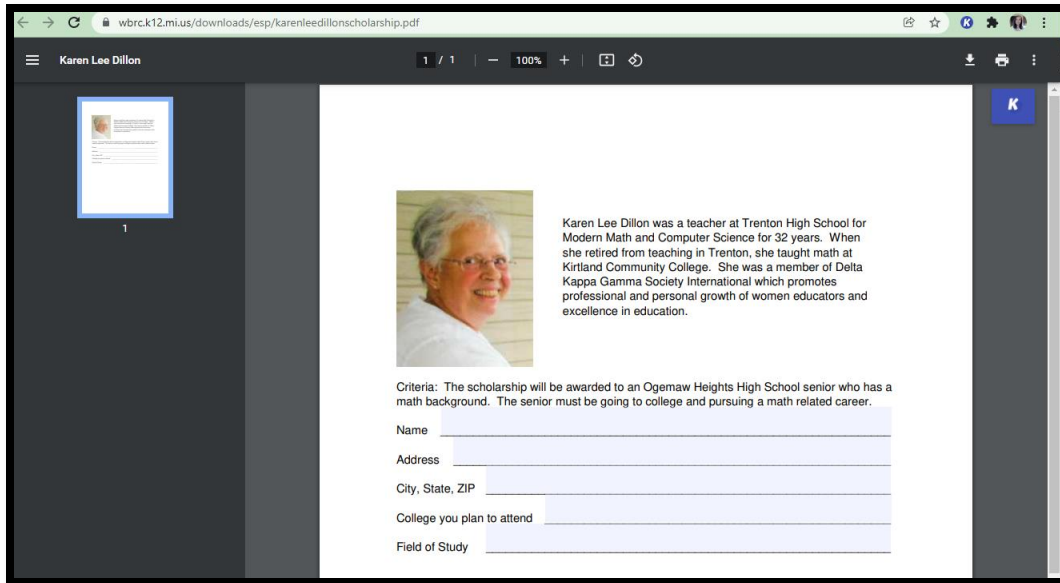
wbrc.k12.mi.us/downloads/esp/karenleedillonscholarship.pdf

Karen Lee Dillon

1 / 1 | — 100% +

1

K

Karen Lee Dillon was a teacher at Trenton High School for Modern Math and Computer Science for 32 years. When she retired from teaching in Trenton, she taught math at Kirtland Community College. She was a member of Delta Kappa Gamma Society International which promotes professional and personal growth of women educators and excellence in education.

Criteria: The scholarship will be awarded to an Ogemaw Heights High School senior who has a math background. The senior must be going to college and pursuing a math related career.

Name

Address

City, State, ZIP

College you plan to attend

Field of Study